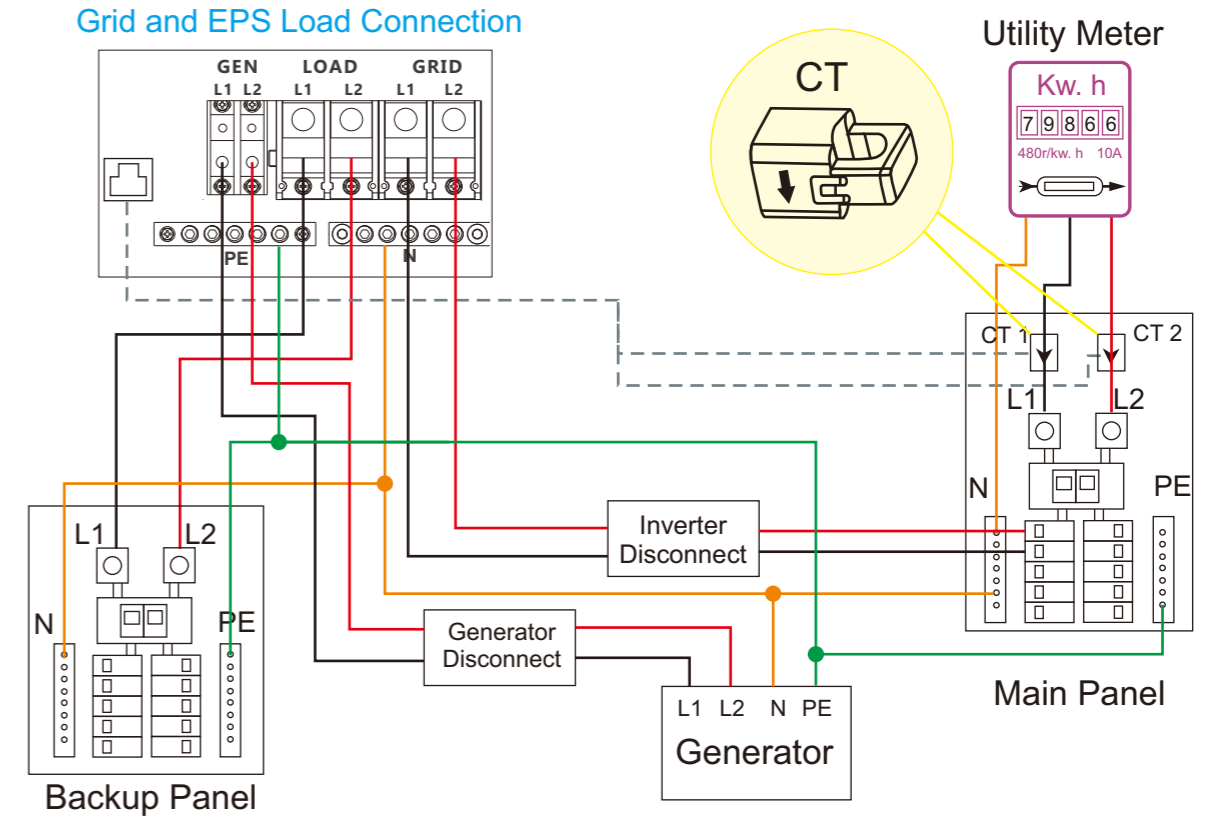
Grid and EPS Load Connection

GEN L1 L2 LOAD L1 L2 GRID L1 L2

PE N

CT

Utility Meter

Kw. h

7 9 8 6 6

480r/kw. h 10A

CT 1 CT 2

L1 L2

N PE

L1 L2

N PE

Inverter Disconnect

Generator Disconnect

L1 L2 N PE

Generator

Main Panel

Backup Panel